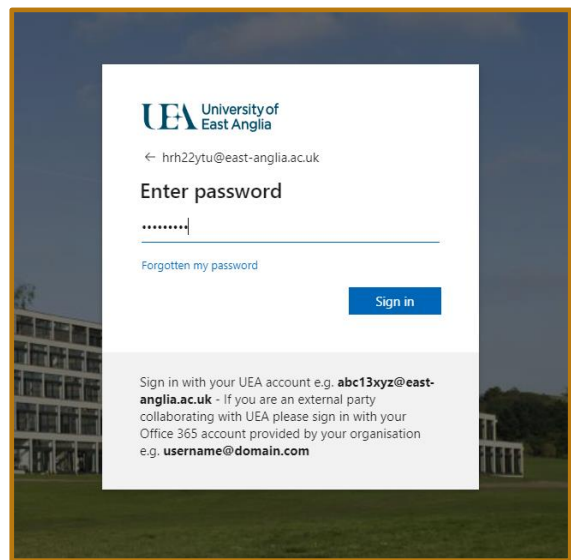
UEA University of East Anglia

← hrh22ytu@east-anglia.ac.uk

Enter password

•••••••••

Forgotten my password

Sign in

Sign in with your UEA account e.g. **abc13xyz@east-anglia.ac.uk** - If you are an external party collaborating with UEA please sign in with your Office 365 account provided by your organisation e.g. **username@domain.com**